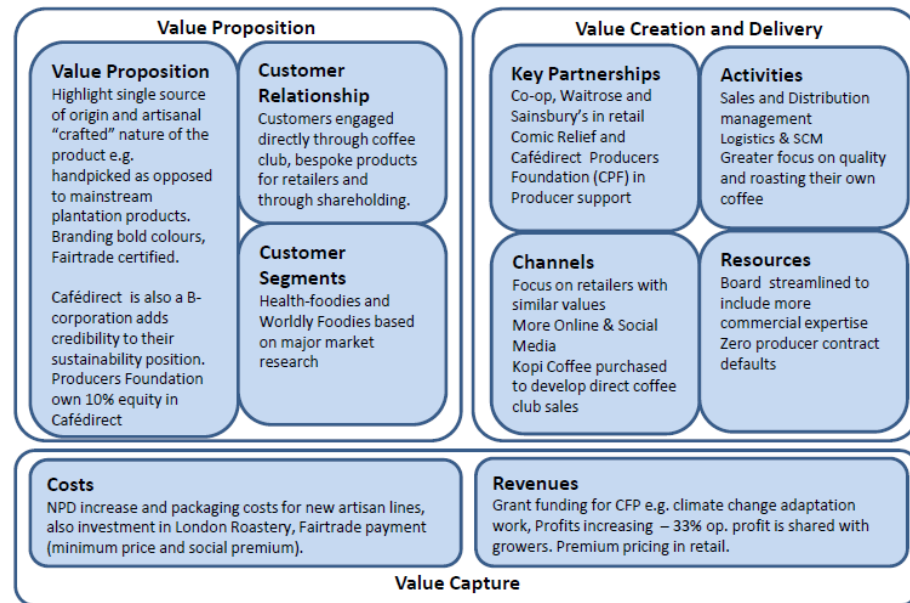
Value Proposition

Value Proposition
Highlight single source of origin and artisanal "crafted" nature of the product e.g. handpicked as opposed to mainstream plantation products. Branding bold colours, Fairtrade certified.

Cafédirect is also a B-corporation adds credibility to their sustainability position. Producers Foundation own 10% equity in Cafédirect

Customer Relationship
Customers engaged directly through coffee club, bespoke products for retailers and through shareholding.

Customer Segments
Health-foodies and Worldly Foodies based on major market research

Value Creation and Delivery

Key Partnerships
Co-op, Waitrose and Sainsbury's in retail
Comic Relief and Cafédirect Producers Foundation (CPF) in Producer support

Activities
Sales and Distribution management
Logistics & SCM
Greater focus on quality and roasting their own coffee

Channels
Focus on retailers with similar values
More Online & Social Media
Kopi Coffee purchased to develop direct coffee club sales

Resources
Board streamlined to include more commercial expertise
Zero producer contract defaults

Costs
NPD increase and packaging costs for new artisan lines, also investment in London Roastery, Fairtrade payment (minimum price and social premium).

Revenues
Grant funding for CFP e.g. climate change adaptation work, Profits increasing – 33% op. profit is shared with growers. Premium pricing in retail.

Value Capture